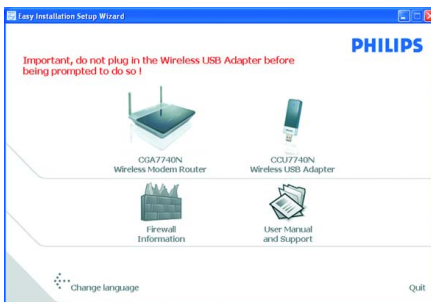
Easy Installation Setup Wizard

PHILIPS

Important, do not plug in the Wireless USB Adapter before being prompted to do so !

CGA7740N
Wireless Modem Router

CCU7740N
Wireless USB Adapter

Firewall
Information

User Manual
and Support

Change language

Quit